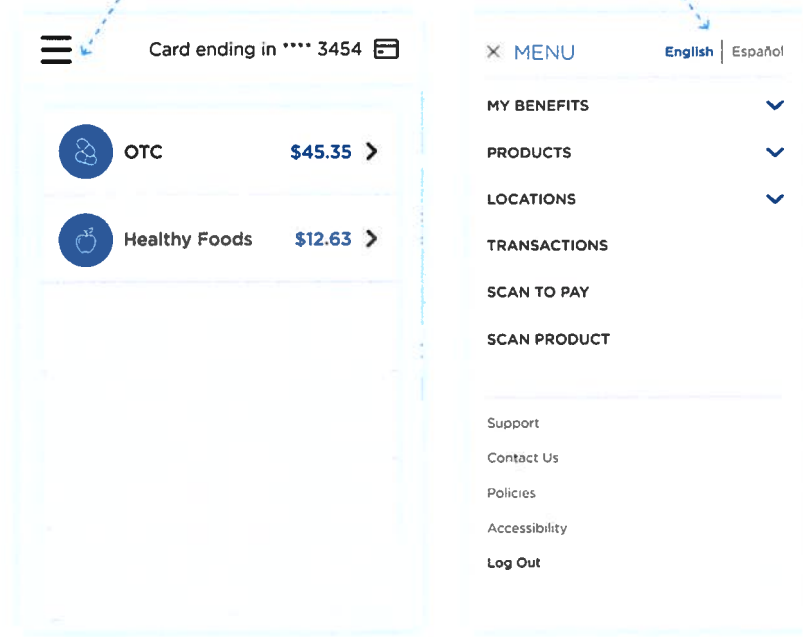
Card ending in **** 3454

OTC $45.35

Healthy Foods $12.63

MENU English | Español

MY BENEFITS

PRODUCTS

LOCATIONS

TRANSACTIONS

SCAN TO PAY

SCAN PRODUCT

Support

Contact Us

Policies

Accessibility

Log Out